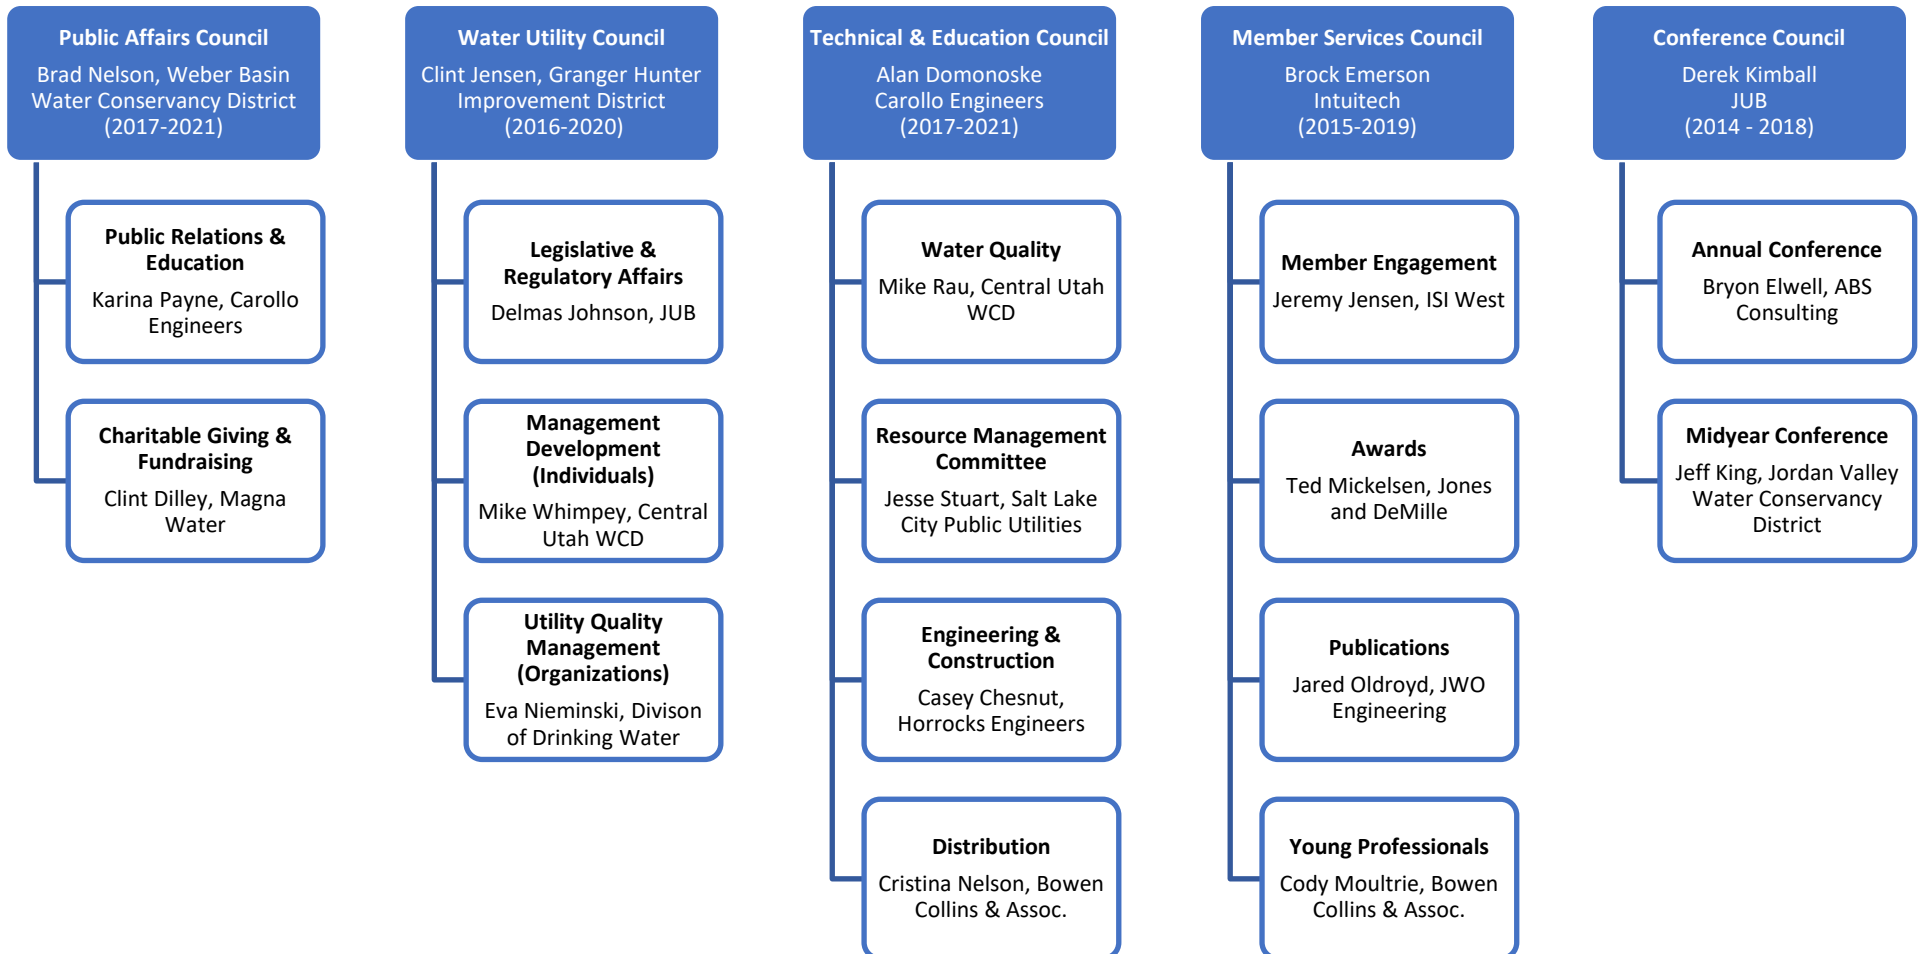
Public Affairs Council
Brad Nelson, Weber Basin Water Conservancy District
(2017-2021)

Public Relations & Education
Karina Payne, Carollo Engineers

Charitable Giving & Fundraising
Clint Dilley, Magna Water

Water Utility Council
Clint Jensen, Granger Hunter Improvement District
(2016-2020)

Legislative & Regulatory Affairs
Delmas Johnson, JUB

Management Development (Individuals)
Mike Whimpey, Central Utah WCD

Utility Quality Management (Organizations)
Eva Nieminski, Divison of Drinking Water

Technical & Education Council
Alan Domonoske
Carollo Engineers
(2017-2021)

Water Quality
Mike Rau, Central Utah WCD

Resource Management Committee
Jesse Stuart, Salt Lake City Public Utilities

Engineering & Construction
Casey Chesnut, Horrocks Engineers

Distribution
Cristina Nelson, Bowen Collins & Assoc.

Member Services Council
Brock Emerson
Intuitech
(2015-2019)

Member Engagement
Jeremy Jensen, ISI West

Awards
Ted Mickelsen, Jones and DeMille

Publications
Jared Oldroyd, JWO Engineering

Young Professionals
Cody Moultrie, Bowen Collins & Assoc.

Conference Council
Derek Kimball
JUB
(2014 - 2018)

Annual Conference
Bryon Elwell, ABS Consulting

Midyear Conference
Jeff King, Jordan Valley Water Conservancy District